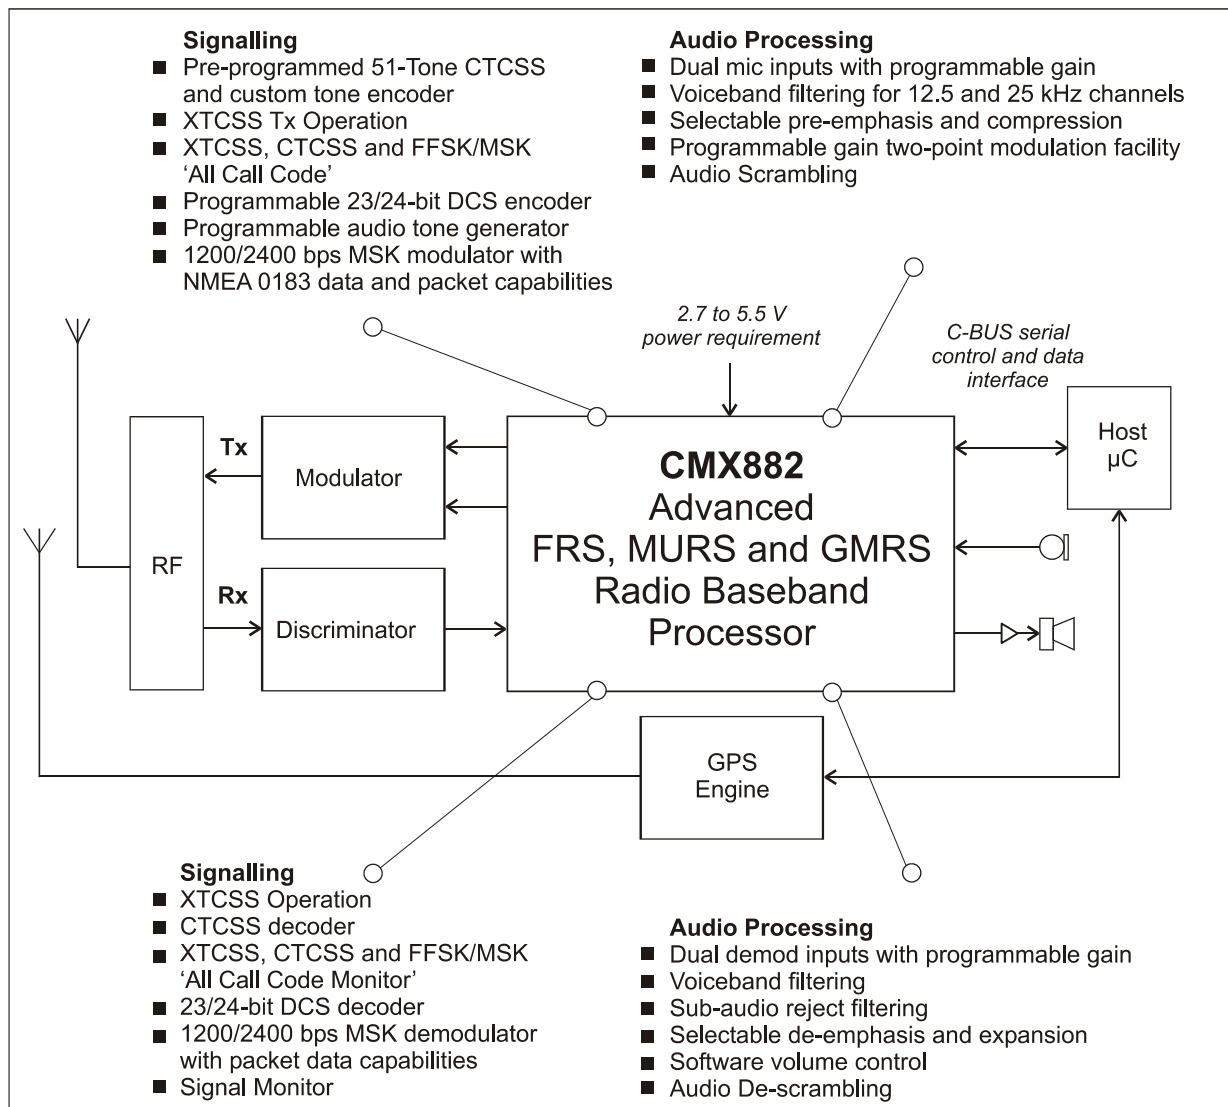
**Signalling**
■ Pre-programmed 51-Tone CTCSS and custom tone encoder
■ XTCSS Tx Operation
■ XTCSS, CTCSS and FFSK/MSK 'All Call Code'
■ Programmable 23/24-bit DCS encoder
■ Programmable audio tone generator
■ 1200/2400 bps MSK modulator with NMEA 0183 data and packet capabilities

**Audio Processing**
■ Dual mic inputs with programmable gain
■ Voiceband filtering for 12.5 and 25 kHz channels
■ Selectable pre-emphasis and compression
■ Programmable gain two-point modulation facility
■ Audio Scrambling

2.7 to 5.5 V power requirement

C-BUS serial control and data interface

Tx

Modulator

RF

Rx

Discriminator

**CMX882**
Advanced FRS, MURS and GMRS Radio Baseband Processor

Host µC

GPS Engine

**Signalling**
■ XTCSS Operation
■ CTCSS decoder
■ XTCSS, CTCSS and FFSK/MSK 'All Call Code Monitor'
■ 23/24-bit DCS decoder
■ 1200/2400 bps MSK demodulator with packet data capabilities
■ Signal Monitor

**Audio Processing**
■ Dual demod inputs with programmable gain
■ Voiceband filtering
■ Sub-audio reject filtering
■ Selectable de-emphasis and expansion
■ Software volume control
■ Audio De-scrambling